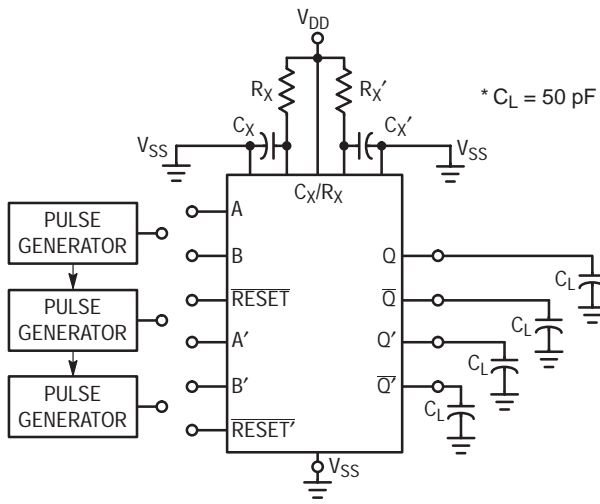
$V_{DD}$

$R_X$

$R_X'$

$* C_L = 50$ pF

$V_{SS}$

$C_X$

$C_X'$

$V_{SS}$

$C_X/R_X$

PULSE GENERATOR

PULSE GENERATOR

PULSE GENERATOR

A

B

$\overline{RESET}$

A′

B′

$\overline{RESET'}$

Q

$\overline{Q}$

Q′

$\overline{Q'}$

$C_L$

$C_L$

$C_L$

$C_L$

$V_{SS}$